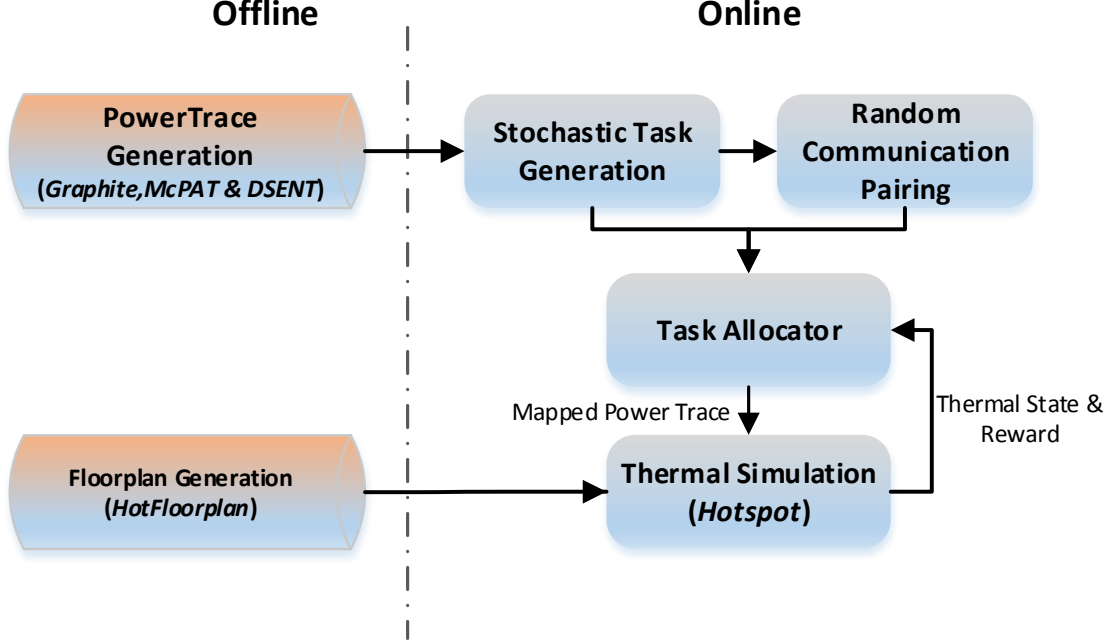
Offline

Online

PowerTrace Generation (Graphite,McPAT & DSENT)

Stochastic Task Generation

Random Communication Pairing

Task Allocator

Mapped Power Trace

Thermal State & Reward

Floorplan Generation (HotFloorplan)

Thermal Simulation (Hotspot)